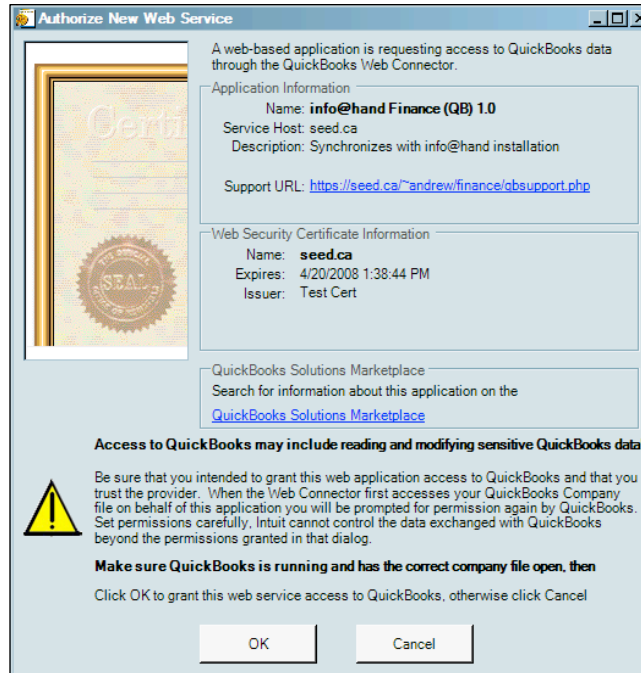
Authorize New Web Service

A web-based application is requesting access to QuickBooks data through the QuickBooks Web Connector.

Application Information
Name: info@hand Finance (QB) 1.0
Service Host: seed.ca
Description: Synchronizes with info@hand installation

Support URL: https://seed.ca/~andrew/finance/qbsupport.php

Web Security Certificate Information
Name: seed.ca
Expires: 4/20/2008 1:38:44 PM
Issuer: Test Cert

QuickBooks Solutions Marketplace
Search for information about this application on the
QuickBooks Solutions Marketplace

Access to QuickBooks may include reading and modifying sensitive QuickBooks data

Be sure that you intended to grant this web application access to QuickBooks and that you trust the provider. When the Web Connector first accesses your QuickBooks Company file on behalf of this application you will be prompted for permission again by QuickBooks. Set permissions carefully, Intuit cannot control the data exchanged with QuickBooks beyond the permissions granted in that dialog.

Make sure QuickBooks is running and has the correct company file open, then

Click OK to grant this web service access to QuickBooks, otherwise click Cancel

OK

Cancel